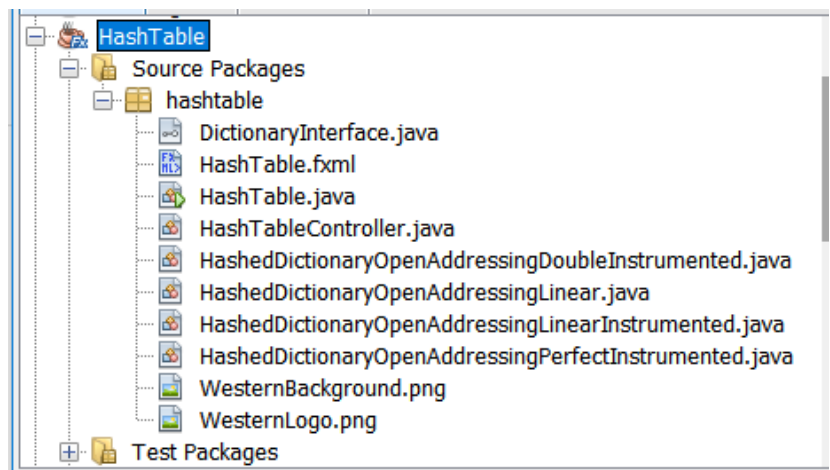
HashTable
Source Packages
hashtable
DictionaryInterface.java
HashTable.fxml
HashTable.java
HashTableController.java
HashedDictionaryOpenAddressingDoubleInstrumented.java
HashedDictionaryOpenAddressingLinear.java
HashedDictionaryOpenAddressingLinearInstrumented.java
HashedDictionaryOpenAddressingPerfectInstrumented.java
WesternBackground.png
WesternLogo.png
Test Packages